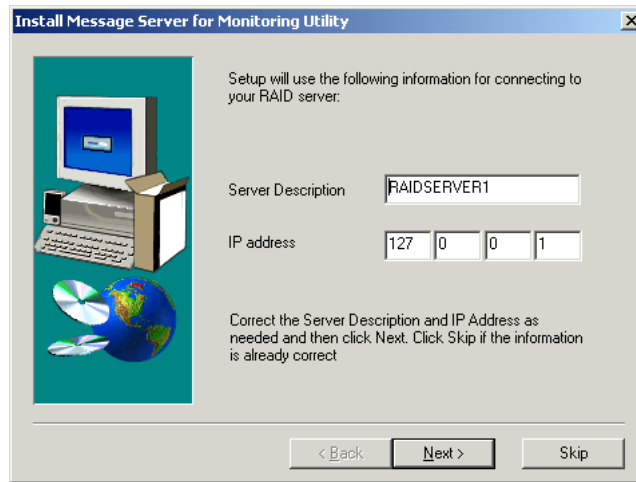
Install Message Server for Monitoring Utility

×

Setup will use the following information for connecting to your RAID server:

Server Description RAIDSERVER1

IP address 127 0 0 1

Correct the Server Description and IP Address as needed and then click Next. Click Skip if the information is already correct

< Back

Next >

Skip